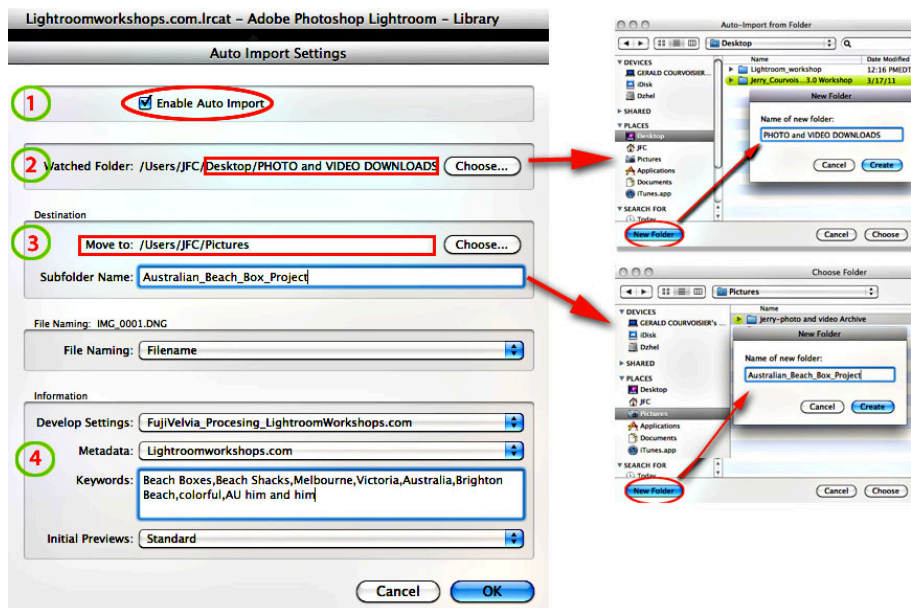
Lightroomworkshops.com.lrcat - Adobe Photoshop Lightroom - Library

Auto Import Settings

1

Enable Auto Import

2

Watched Folder: /Users/JFC/Desktop/PHOTO and VIDEO DOWNLOADS

Choose...

Destination

3

Move to: /Users/JFC/Pictures

Choose...

Subfolder Name: Australian_Beach_Box_Project

File Naming: IMG_0001.DNG

File Naming: Filename

Information

Develop Settings: FujiVelvia_Procesing_LightroomWorkshops.com

Metadata: Lightroomworkshops.com

4

Keywords: Beach Boxes,Beach Shacks,Melbourne,Victoria,Australia,Brighton Beach,colorful,AU him and him

Initial Previews: Standard

Cancel

OK

Auto-Import from Folder

Desktop

DEVICES

GERALD COURVOISIER

iDisk

Dzhel

SHARED

PLACES

Desktop

JFC

Pictures

Applications

Documents

iTunes.app

SEARCH FOR

Today

Name

Date Modified

Lightroom_workshop

12:16 PMEDT

Jerry_Courvois...3.0 Workshop

3/17/11

New Folder

Name of new folder:

PHOTO and VIDEO DOWNLOADS

Cancel

Create

New Folder

Cancel

Choose

Choose Folder

Pictures

DEVICES

GERALD COURVOISIER's ...

iDisk

Dzhel

SHARED

PLACES

Desktop

JFC

Pictures

Applications

Documents

iTunes.app

SEARCH FOR

Today

Name

Jerry-photo and video Archive

New Folder

Name of new folder:

Australian_Beach_Box_Project

Cancel

Create

New Folder

Cancel

Choose